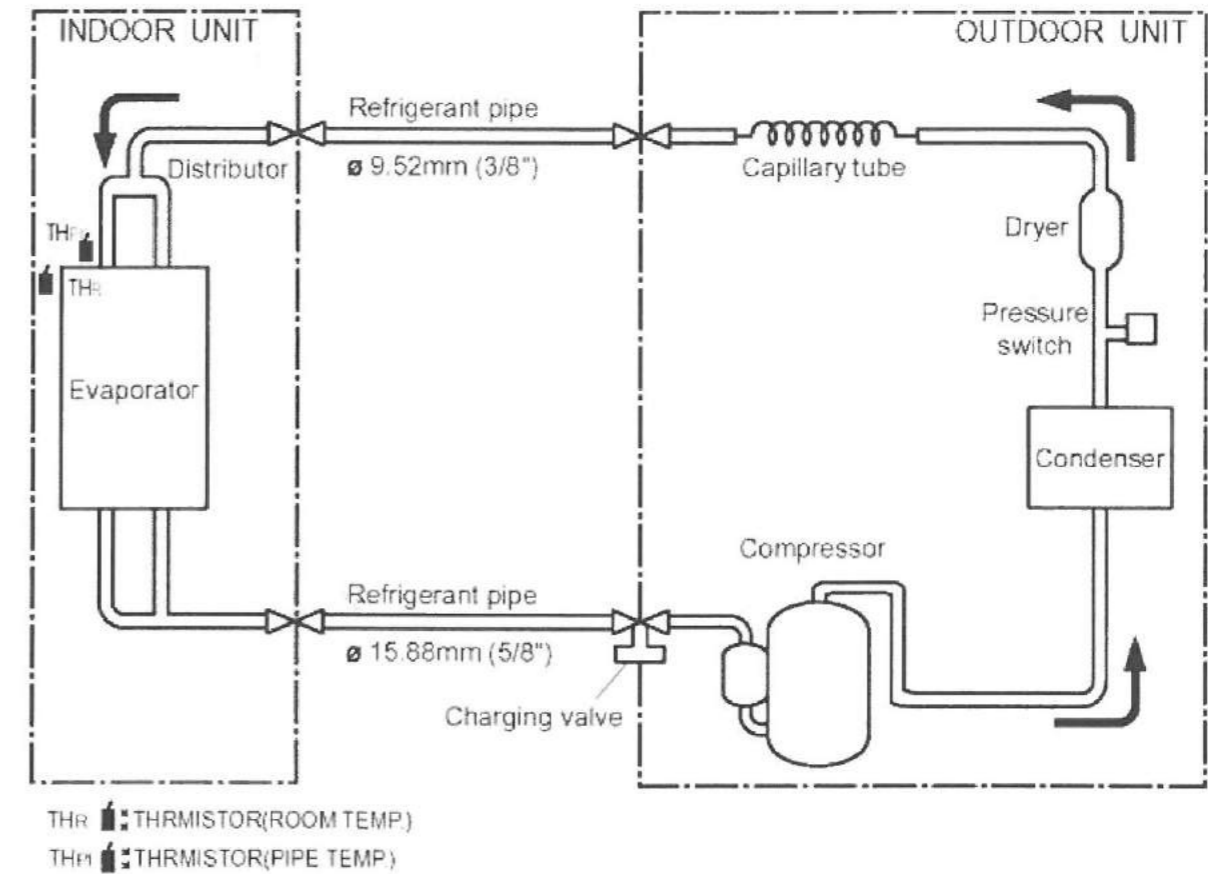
INDOOR UNIT

OUTDOOR UNIT

Refrigerant pipe
ø 9.52mm (3/8")

Distributor

Capillary tube

Dryer

$TH_{PI}$

$TH_R$

Pressure switch

Evaporator

Condenser

Compressor

Refrigerant pipe
ø 15.88mm (5/8")

Charging valve

$TH_R$ : THRMISTOR(ROOM TEMP.)
$TH_{PI}$ : THRMISTOR(PIPE TEMP.)